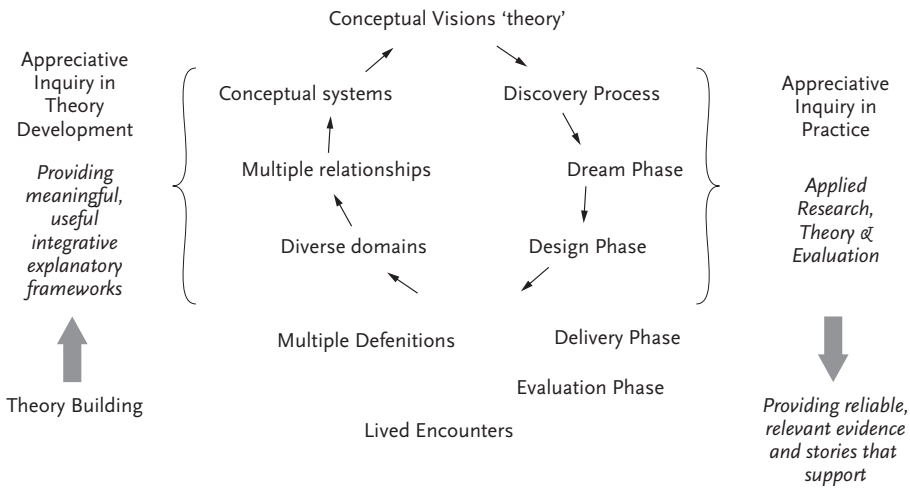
Conceptual Visions 'theory'

Appreciative Inquiry in Theory Development

Providing meaningful, useful integrative explanatory frameworks

Conceptual systems

Multiple relationships

Diverse domains

Discovery Process

Dream Phase

Design Phase

Appreciative Inquiry in Practice

Applied Research, Theory & Evaluation

Multiple Defenitions

Delivery Phase

Evaluation Phase

Theory Building

Lived Encounters

Providing reliable, relevant evidence and stories that support